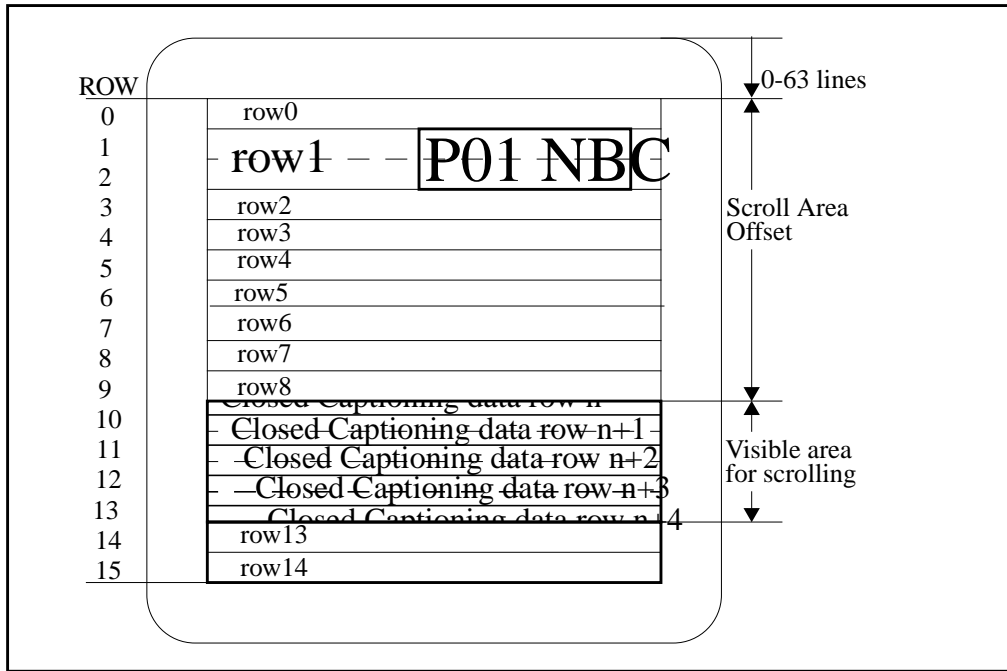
ROW
0
1
2
3
4
5
6
7
8
9
10
11
12
13
14
15

row0
row1
P01 NBC
row2
row3
row4
row5
row6
row7
row8
Closed Captioning data row n
Closed Captioning data row n+1
Closed Captioning data row n+2
Closed Captioning data row n+3
Closed Captioning data row n+4
row13
row14

0-63 lines
Scroll Area Offset
Visible area for scrolling